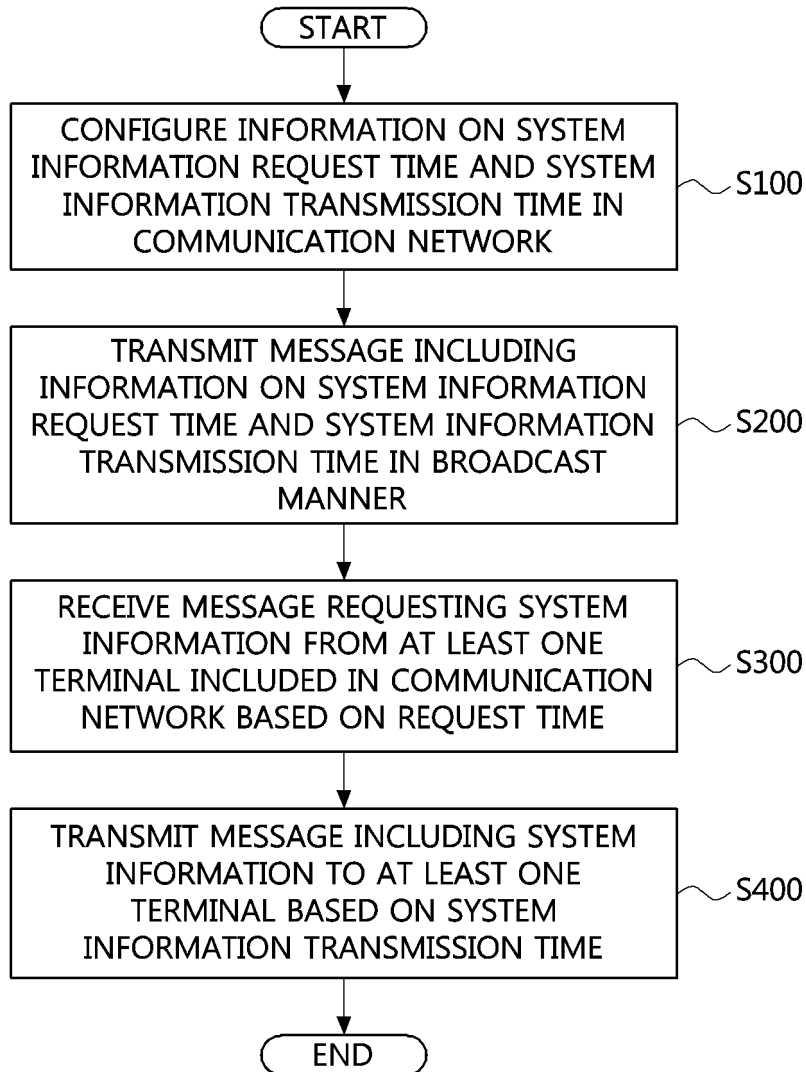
START

CONFIGURE INFORMATION ON SYSTEM INFORMATION REQUEST TIME AND SYSTEM INFORMATION TRANSMISSION TIME IN COMMUNICATION NETWORK

S100

TRANSMIT MESSAGE INCLUDING INFORMATION ON SYSTEM INFORMATION REQUEST TIME AND SYSTEM INFORMATION TRANSMISSION TIME IN BROADCAST MANNER

S200

RECEIVE MESSAGE REQUESTING SYSTEM INFORMATION FROM AT LEAST ONE TERMINAL INCLUDED IN COMMUNICATION NETWORK BASED ON REQUEST TIME

S300

TRANSMIT MESSAGE INCLUDING SYSTEM INFORMATION TO AT LEAST ONE TERMINAL BASED ON SYSTEM INFORMATION TRANSMISSION TIME

S400

END